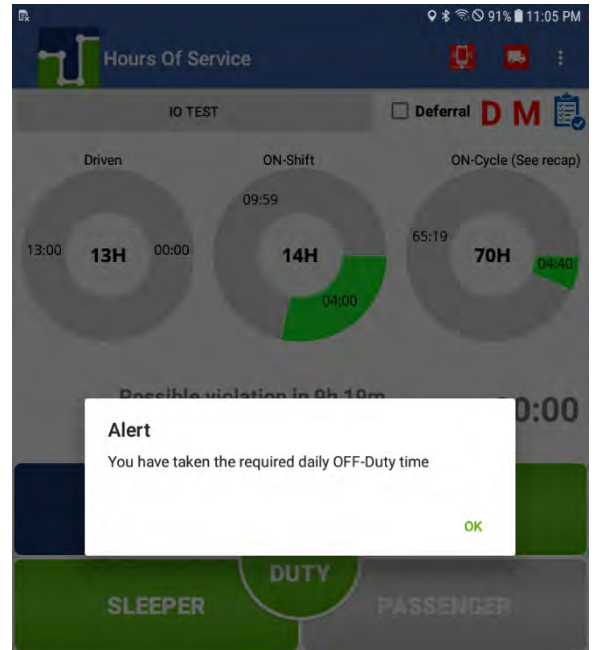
91% 11:05 PM

Hours Of Service

IO TEST

Deferral D M

Driven

13:00 13H 00:00

ON-Shift

09:59

14H

04:00

ON-Cycle (See recap)

65:19

70H

04:40

Possible violation in 9h 19m

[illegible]0:00

Alert

You have taken the required daily OFF-Duty time

OK

DUTY

SLEEPER

PASSENGER